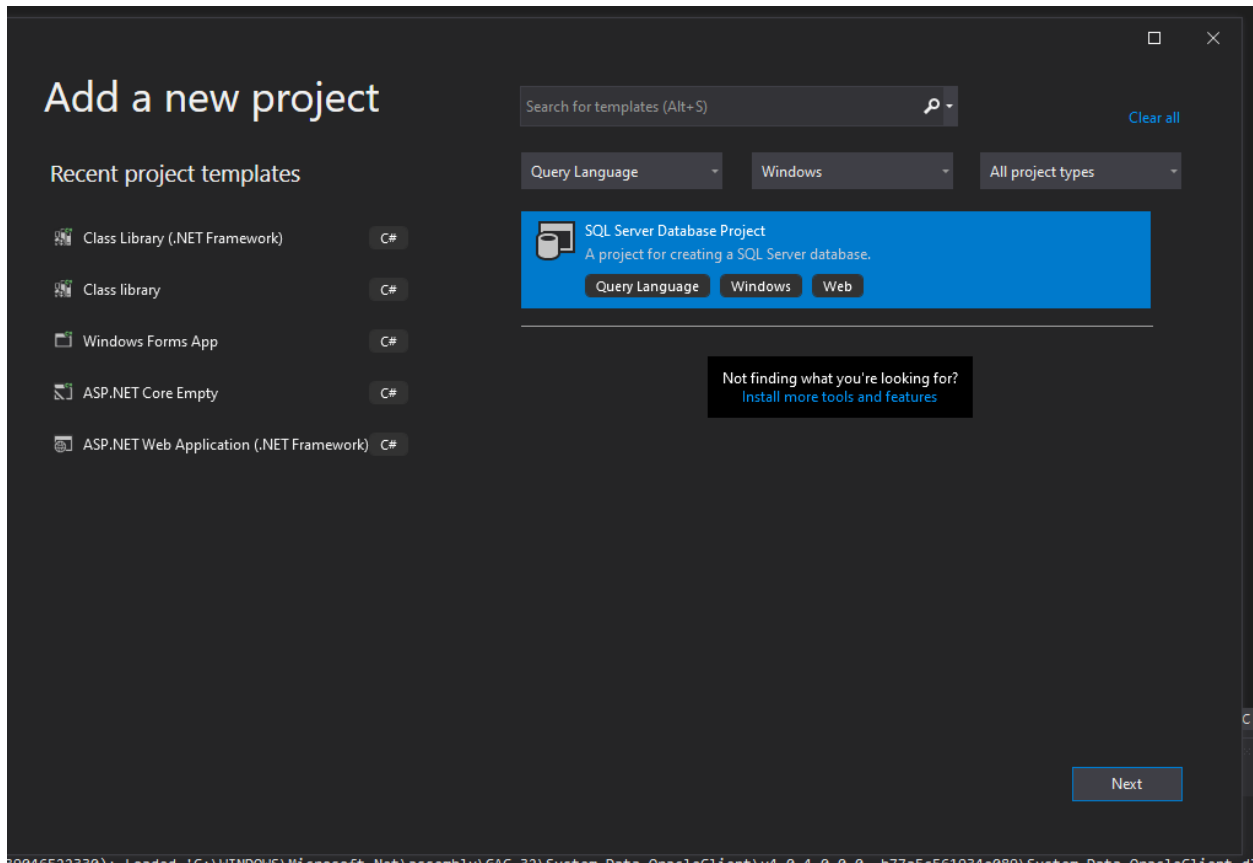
Add a new project

Search for templates (Alt+S)

Clear all

Recent project templates

Query Language

Windows

All project types

Class Library (.NET Framework) C#

Class library C#

Windows Forms App C#

ASP.NET Core Empty C#

ASP.NET Web Application (.NET Framework) C#

SQL Server Database Project
A project for creating a SQL Server database.
Query Language Windows Web

Not finding what you're looking for?
Install more tools and features

Next

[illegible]): Loaded 'C:\WINDOWS\Microsoft.Net\assembly\GAC_32\System.Data.OracleClient\v4.0_4.0.0.0__b77a5c561934e089\System.Data.OracleClient.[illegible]